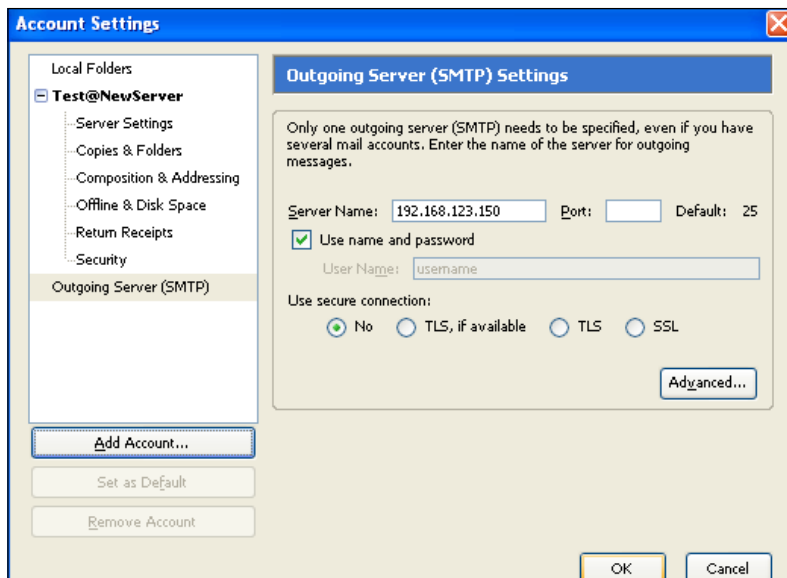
Account Settings

Local Folders
Test@NewServer
Server Settings
Copies & Folders
Composition & Addressing
Offline & Disk Space
Return Receipts
Security
Outgoing Server (SMTP)

Add Account...
Set as Default
Remove Account

Outgoing Server (SMTP) Settings

Only one outgoing server (SMTP) needs to be specified, even if you have several mail accounts. Enter the name of the server for outgoing messages.

Server Name: 192.168.123.150 Port: Default: 25

Use name and password

User Name: username

Use secure connection:

No TLS, if available TLS SSL

Advanced...

OK Cancel